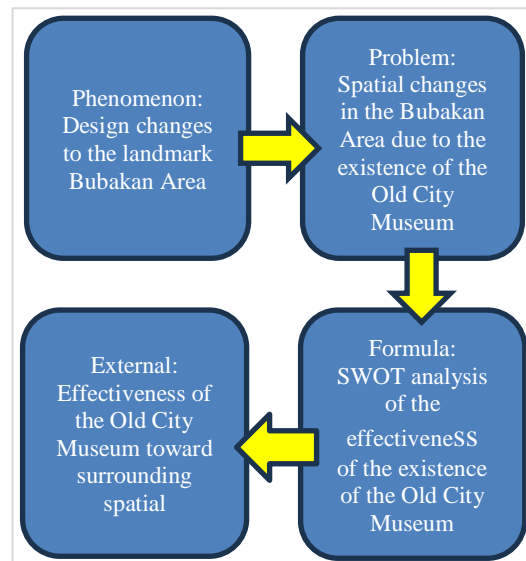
Phenomenon: Design changes to the landmark Bubakan Area

Problem: Spatial changes in the Bubakan Area due to the existence of the Old City Museum

Formula: SWOT analysis of the effectiveneSS of the existence of the Old City Museum

External: Effectiveness of the Old City Museum toward surrounding spatial